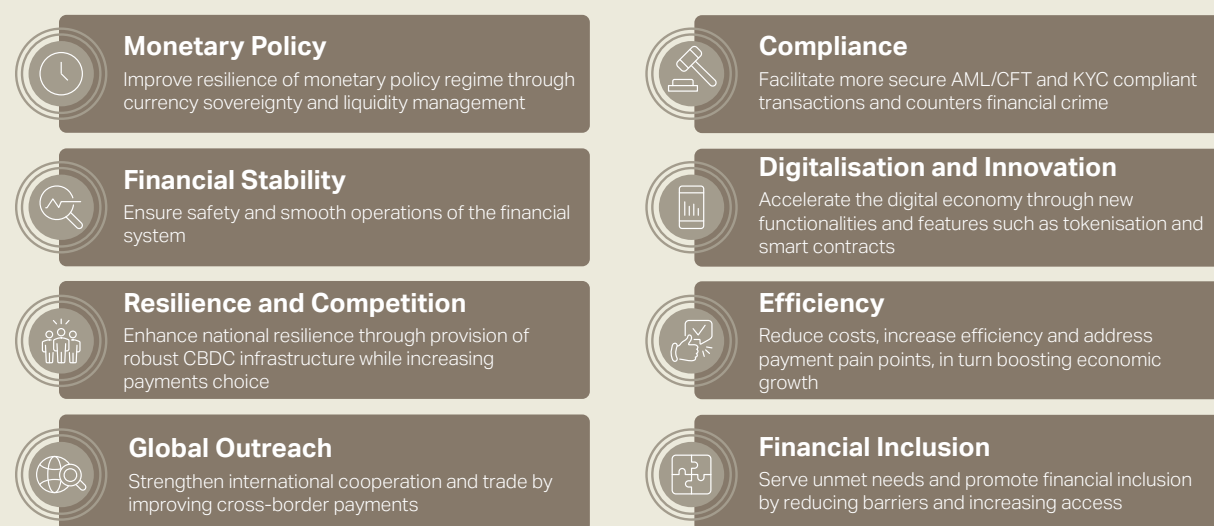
Monetary Policy
Improve resilience of monetary policy regime through currency sovereignty and liquidity management

Financial Stability
Ensure safety and smooth operations of the financial system

Resilience and Competition
Enhance national resilience through provision of robust CBDC infrastructure while increasing payments choice

Global Outreach
Strengthen international cooperation and trade by improving cross-border payments

Compliance
Facilitate more secure AML/CFT and KYC compliant transactions and counters financial crime

Digitalisation and Innovation
Accelerate the digital economy through new functionalities and features such as tokenisation and smart contracts

Efficiency
Reduce costs, increase efficiency and address payment pain points, in turn boosting economic growth

Financial Inclusion
Serve unmet needs and promote financial inclusion by reducing barriers and increasing access